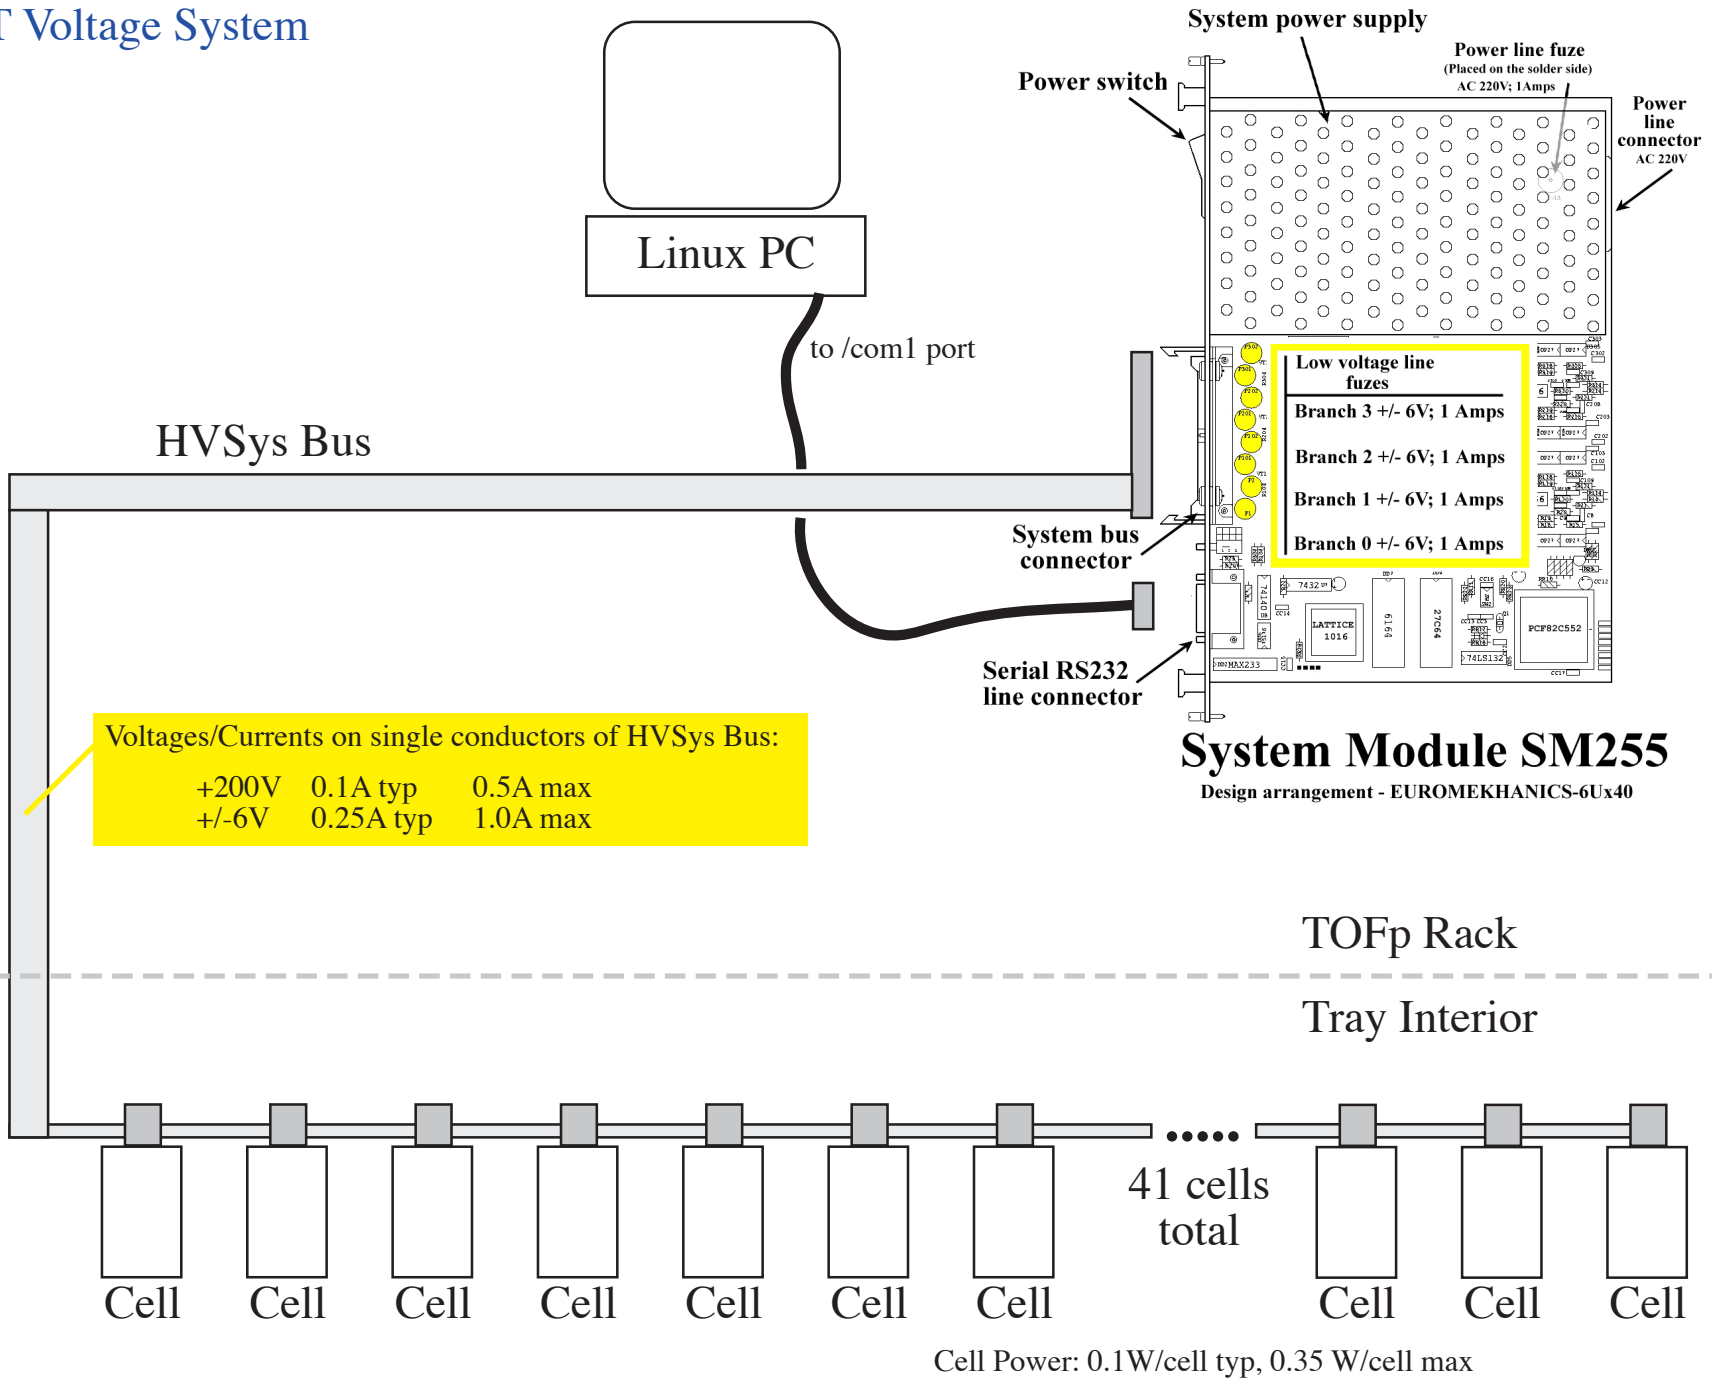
T Voltage System

Linux PC

to /com1 port

HVSys Bus

System power supply

Power switch

Power line fuze
(Placed on the solder side)
AC 220V; 1Amps

Power line connector
AC 220V

Low voltage line fuzes

Branch 3 +/- 6V; 1 Amps

Branch 2 +/- 6V; 1 Amps

Branch 1 +/- 6V; 1 Amps

Branch 0 +/- 6V; 1 Amps

System bus connector

Serial RS232 line connector

LATTICE 1016

6164

27C64

PCF82C552

MAX233

74LS132

System Module SM255

Design arrangement - EUROMEKHANICS-6Ux40

Voltages/Currents on single conductors of HVSys Bus:

| | | |
|---|---|---|
| +200V | 0.1A typ | 0.5A max |
| +/-6V | 0.25A typ | 1.0A max |

TOFp Rack

Tray Interior

.....

41 cells total

Cell Cell Cell Cell Cell Cell Cell Cell Cell Cell

Cell Power: 0.1W/cell typ, 0.35 W/cell max